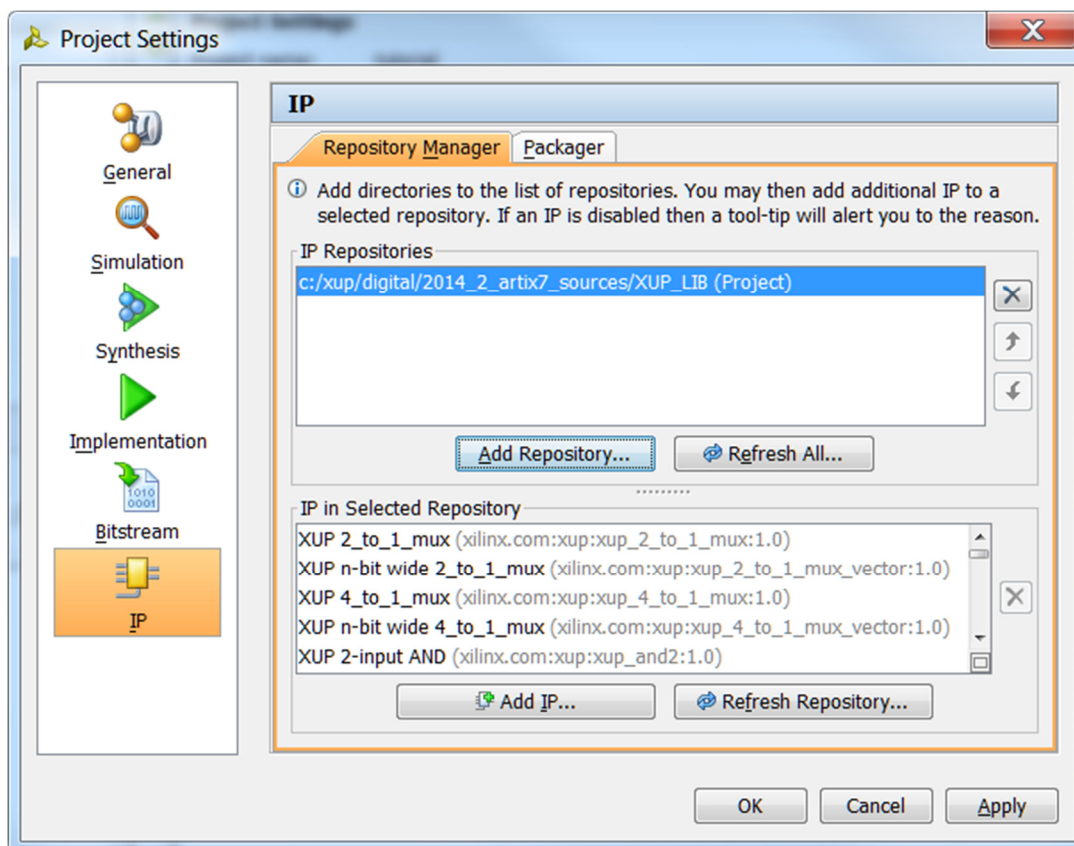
Project Settings

General

Simulation

Synthesis

Implementation

Bitstream

IP

IP

Repository Manager

Packager

Add directories to the list of repositories. You may then add additional IP to a selected repository. If an IP is disabled then a tool-tip will alert you to the reason.

IP Repositories

c:/xup/digital/2014_2_artix7_sources/XUP_LIB (Project)

Add Repository...

Refresh All...

IP in Selected Repository

XUP 2_to_1_mux (xilinx.com:xup:xup_2_to_1_mux:1.0)
XUP n-bit wide 2_to_1_mux (xilinx.com:xup:xup_2_to_1_mux_vector:1.0)
XUP 4_to_1_mux (xilinx.com:xup:xup_4_to_1_mux:1.0)
XUP n-bit wide 4_to_1_mux (xilinx.com:xup:xup_4_to_1_mux_vector:1.0)
XUP 2-input AND (xilinx.com:xup:xup_and2:1.0)

Add IP...

Refresh Repository...

OK

Cancel

Apply